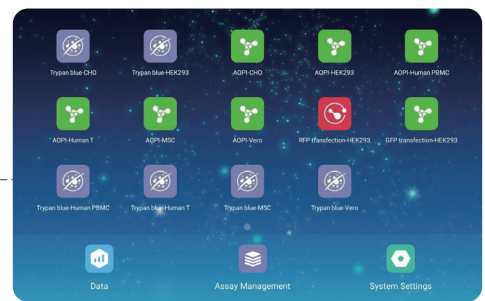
Trypan blue-CHO
Trypan blue-HEK293
AOPI-CHO
AOPI-HEK293
AOPI-Human PBMC

AOPI-Human T
AOPI-MSC
AOPI-Vero
RFP transfection-HEK293
GFP transfection-HEK293

Trypan blue-Human PBMC
Trypan blue-Human T
Trypan blue-MSC
Trypan blue-Vero

Data
Assay Management
System Settings